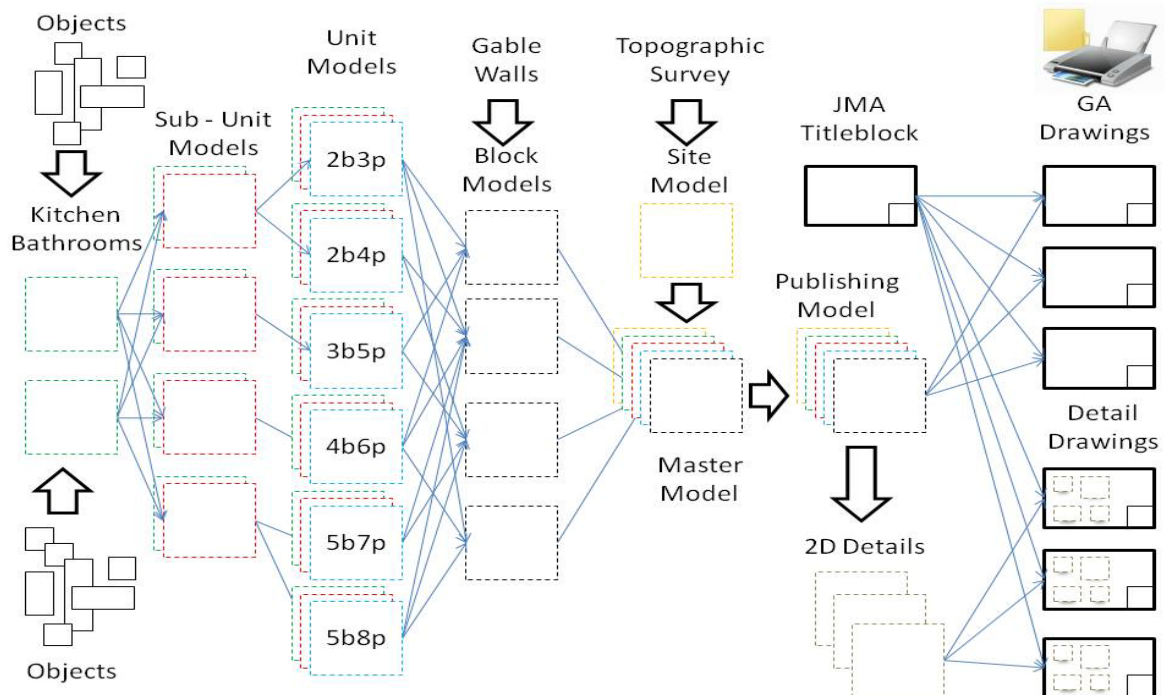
Objects

Kitchen
Bathrooms

Objects

Sub - Unit
Models

Unit
Models

2b3p

2b4p

3b5p

4b6p

5b7p

5b8p

Gable
Walls

Block
Models

Topographic
Survey

Site
Model

Master
Model

JMA
Titleblock

Publishing
Model

2D Details

GA
Drawings

Detail
Drawings